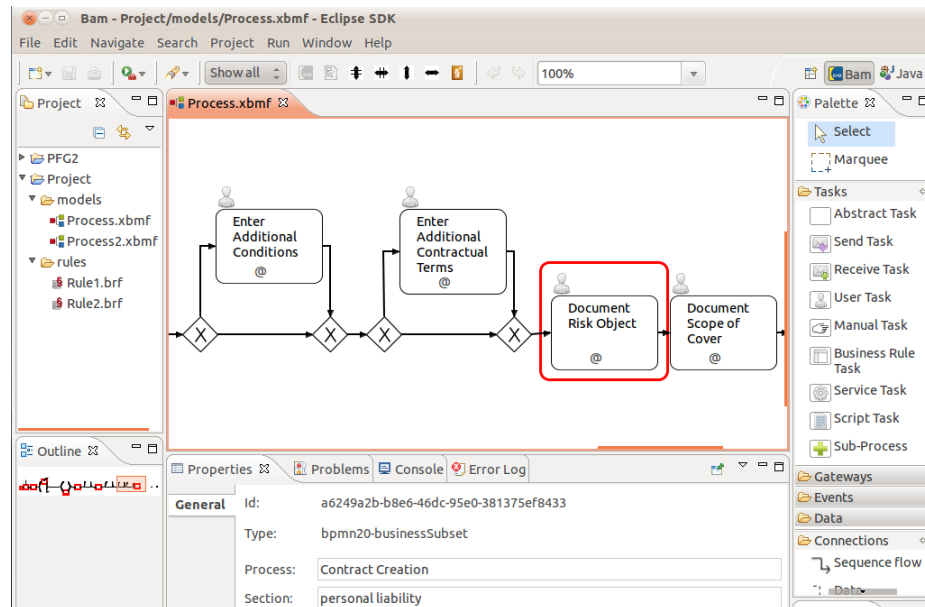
Bam - Project/models/Process.xbmf - Eclipse SDK

File Edit Navigate Search Project Run Window Help

Show all

100%

Bam Java

Project

PFG2
Project
models
Process.xbmf
Process2.xbmf
rules
Rule1.brf
Rule2.brf

Process.xbmf

Enter Additional Conditions
@

Enter Additional Contractual Terms
@

Document Risk Object
@

Document Scope of Cover
@

Palette

Select
Marquee
Tasks
Abstract Task
Send Task
Receive Task
User Task
Manual Task
Business Rule Task
Service Task
Script Task
Sub-Process
Gateways
Events
Data
Connections
Sequence flow
Data

Outline

Properties Problems Console Error Log

General

Id: a6249a2b-b8e6-46dc-95e0-381375ef8433

Type: bpmn20-businessSubset

Process: Contract Creation

Section: personal liability